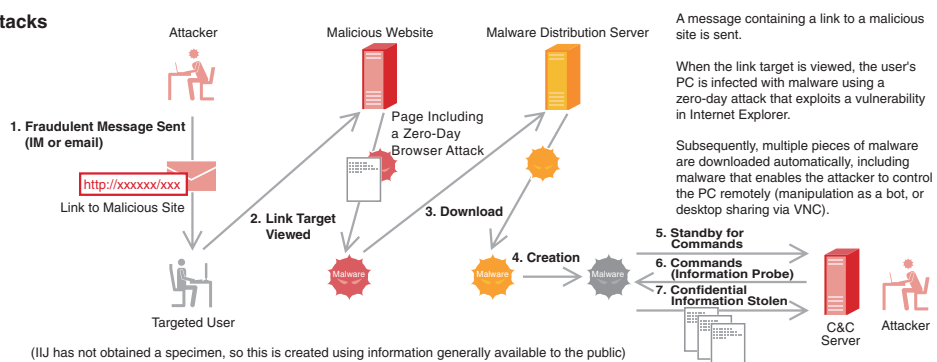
tacks

Attacker

Malicious Website

Malware Distribution Server

A message containing a link to a malicious site is sent.

When the link target is viewed, the user's PC is infected with malware using a zero-day attack that exploits a vulnerability in Internet Explorer.

Subsequently, multiple pieces of malware are downloaded automatically, including malware that enables the attacker to control the PC remotely (manipulation as a bot, or desktop sharing via VNC).

1. Fraudulent Message Sent (IM or email)

http://xxxxxx/xxx

Link to Malicious Site

Page Including a Zero-Day Browser Attack

2. Link Target Viewed

3. Download

4. Creation

5. Standby for Commands

6. Commands (Information Probe)

7. Confidential Information Stolen

Malware

Malware

Malware

Targeted User

C&C Server

Attacker

(IIJ has not obtained a specimen, so this is created using information generally available to the public)